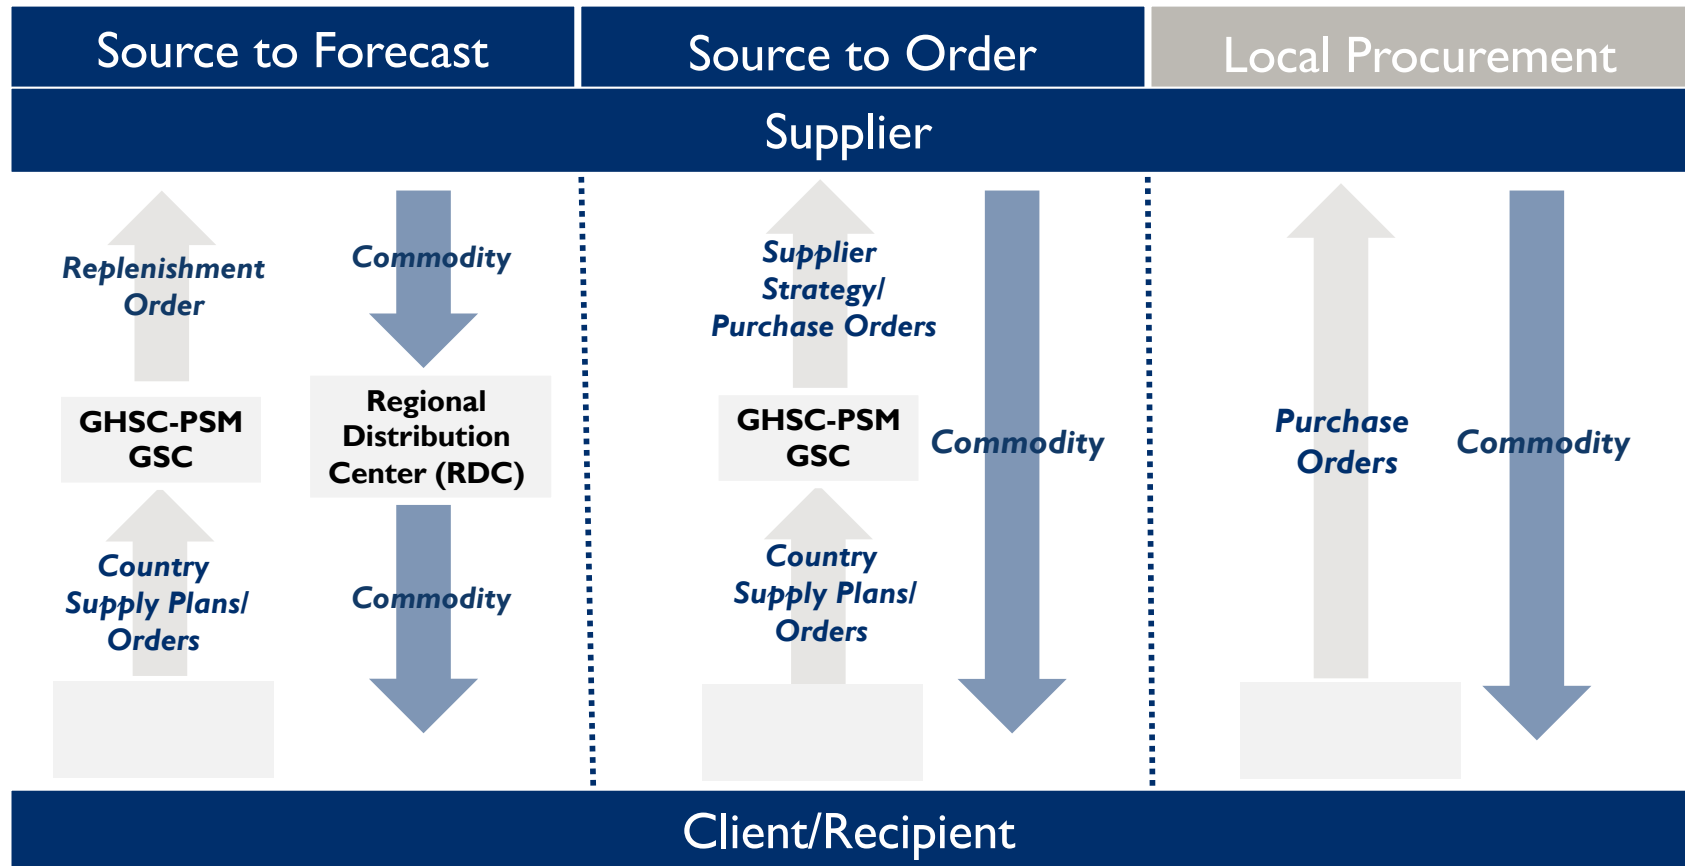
Source to Forecast

Source to Order

Local Procurement

Supplier

Replenishment Order

Commodity

GHSC-PSM GSC

Regional Distribution Center (RDC)

Country Supply Plans/ Orders

Commodity

Supplier Strategy/ Purchase Orders

GHSC-PSM GSC

Commodity

Country Supply Plans/ Orders

Purchase Orders

Commodity

Client/Recipient